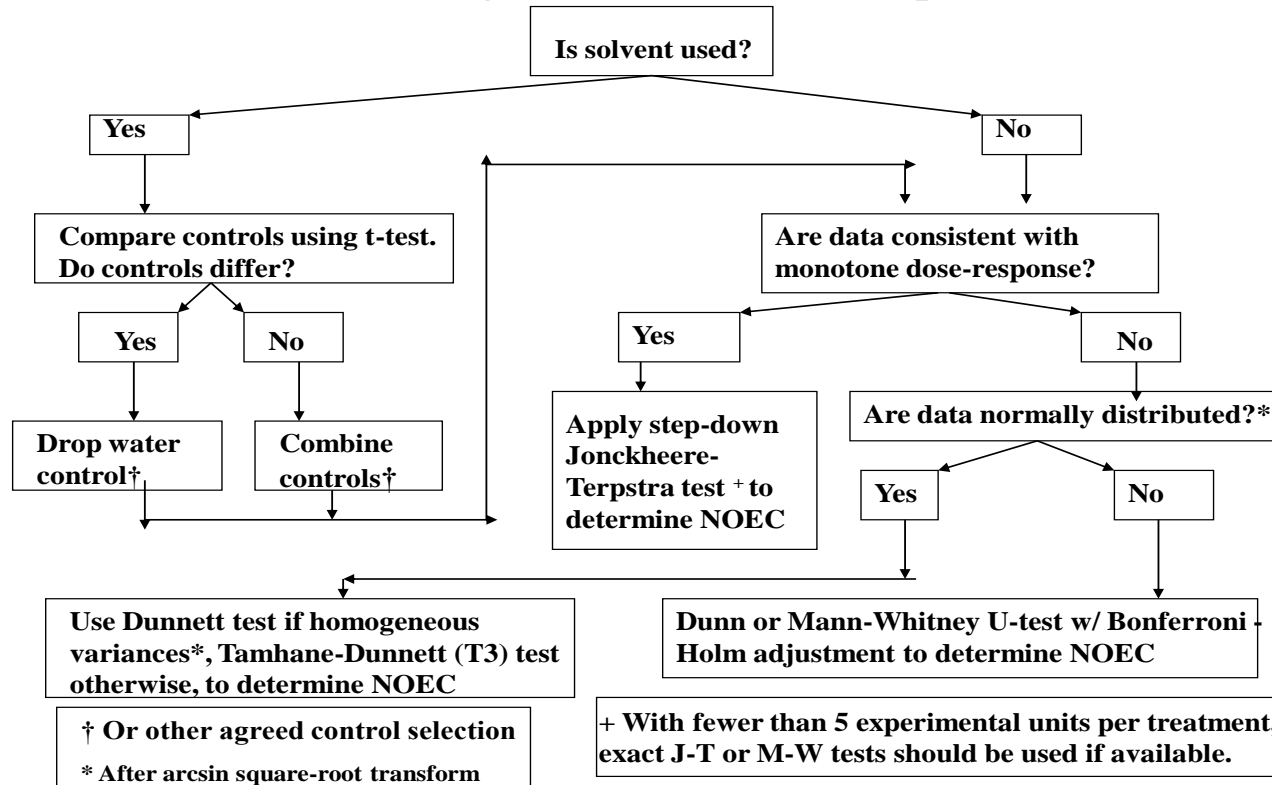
Is solvent used?

Yes

No

Compare controls using t-test. Do controls differ?

Yes

No

Drop water control†

Combine controls†

Are data consistent with monotone dose-response?

Yes

No

Apply step-down Jonckheere-Terpstra test $^{+}$ to determine NOEC

Are data normally distributed?*

Yes

No

Use Dunnett test if homogeneous variances*, Tamhane-Dunnett (T3) test otherwise, to determine NOEC

Dunn or Mann-Whitney U-test w/ Bonferroni - Holm adjustment to determine NOEC

† Or other agreed control selection

* After arcsin square-root transform

+ With fewer than 5 experimental units per treatment, exact J-T or M-W tests should be used if available.